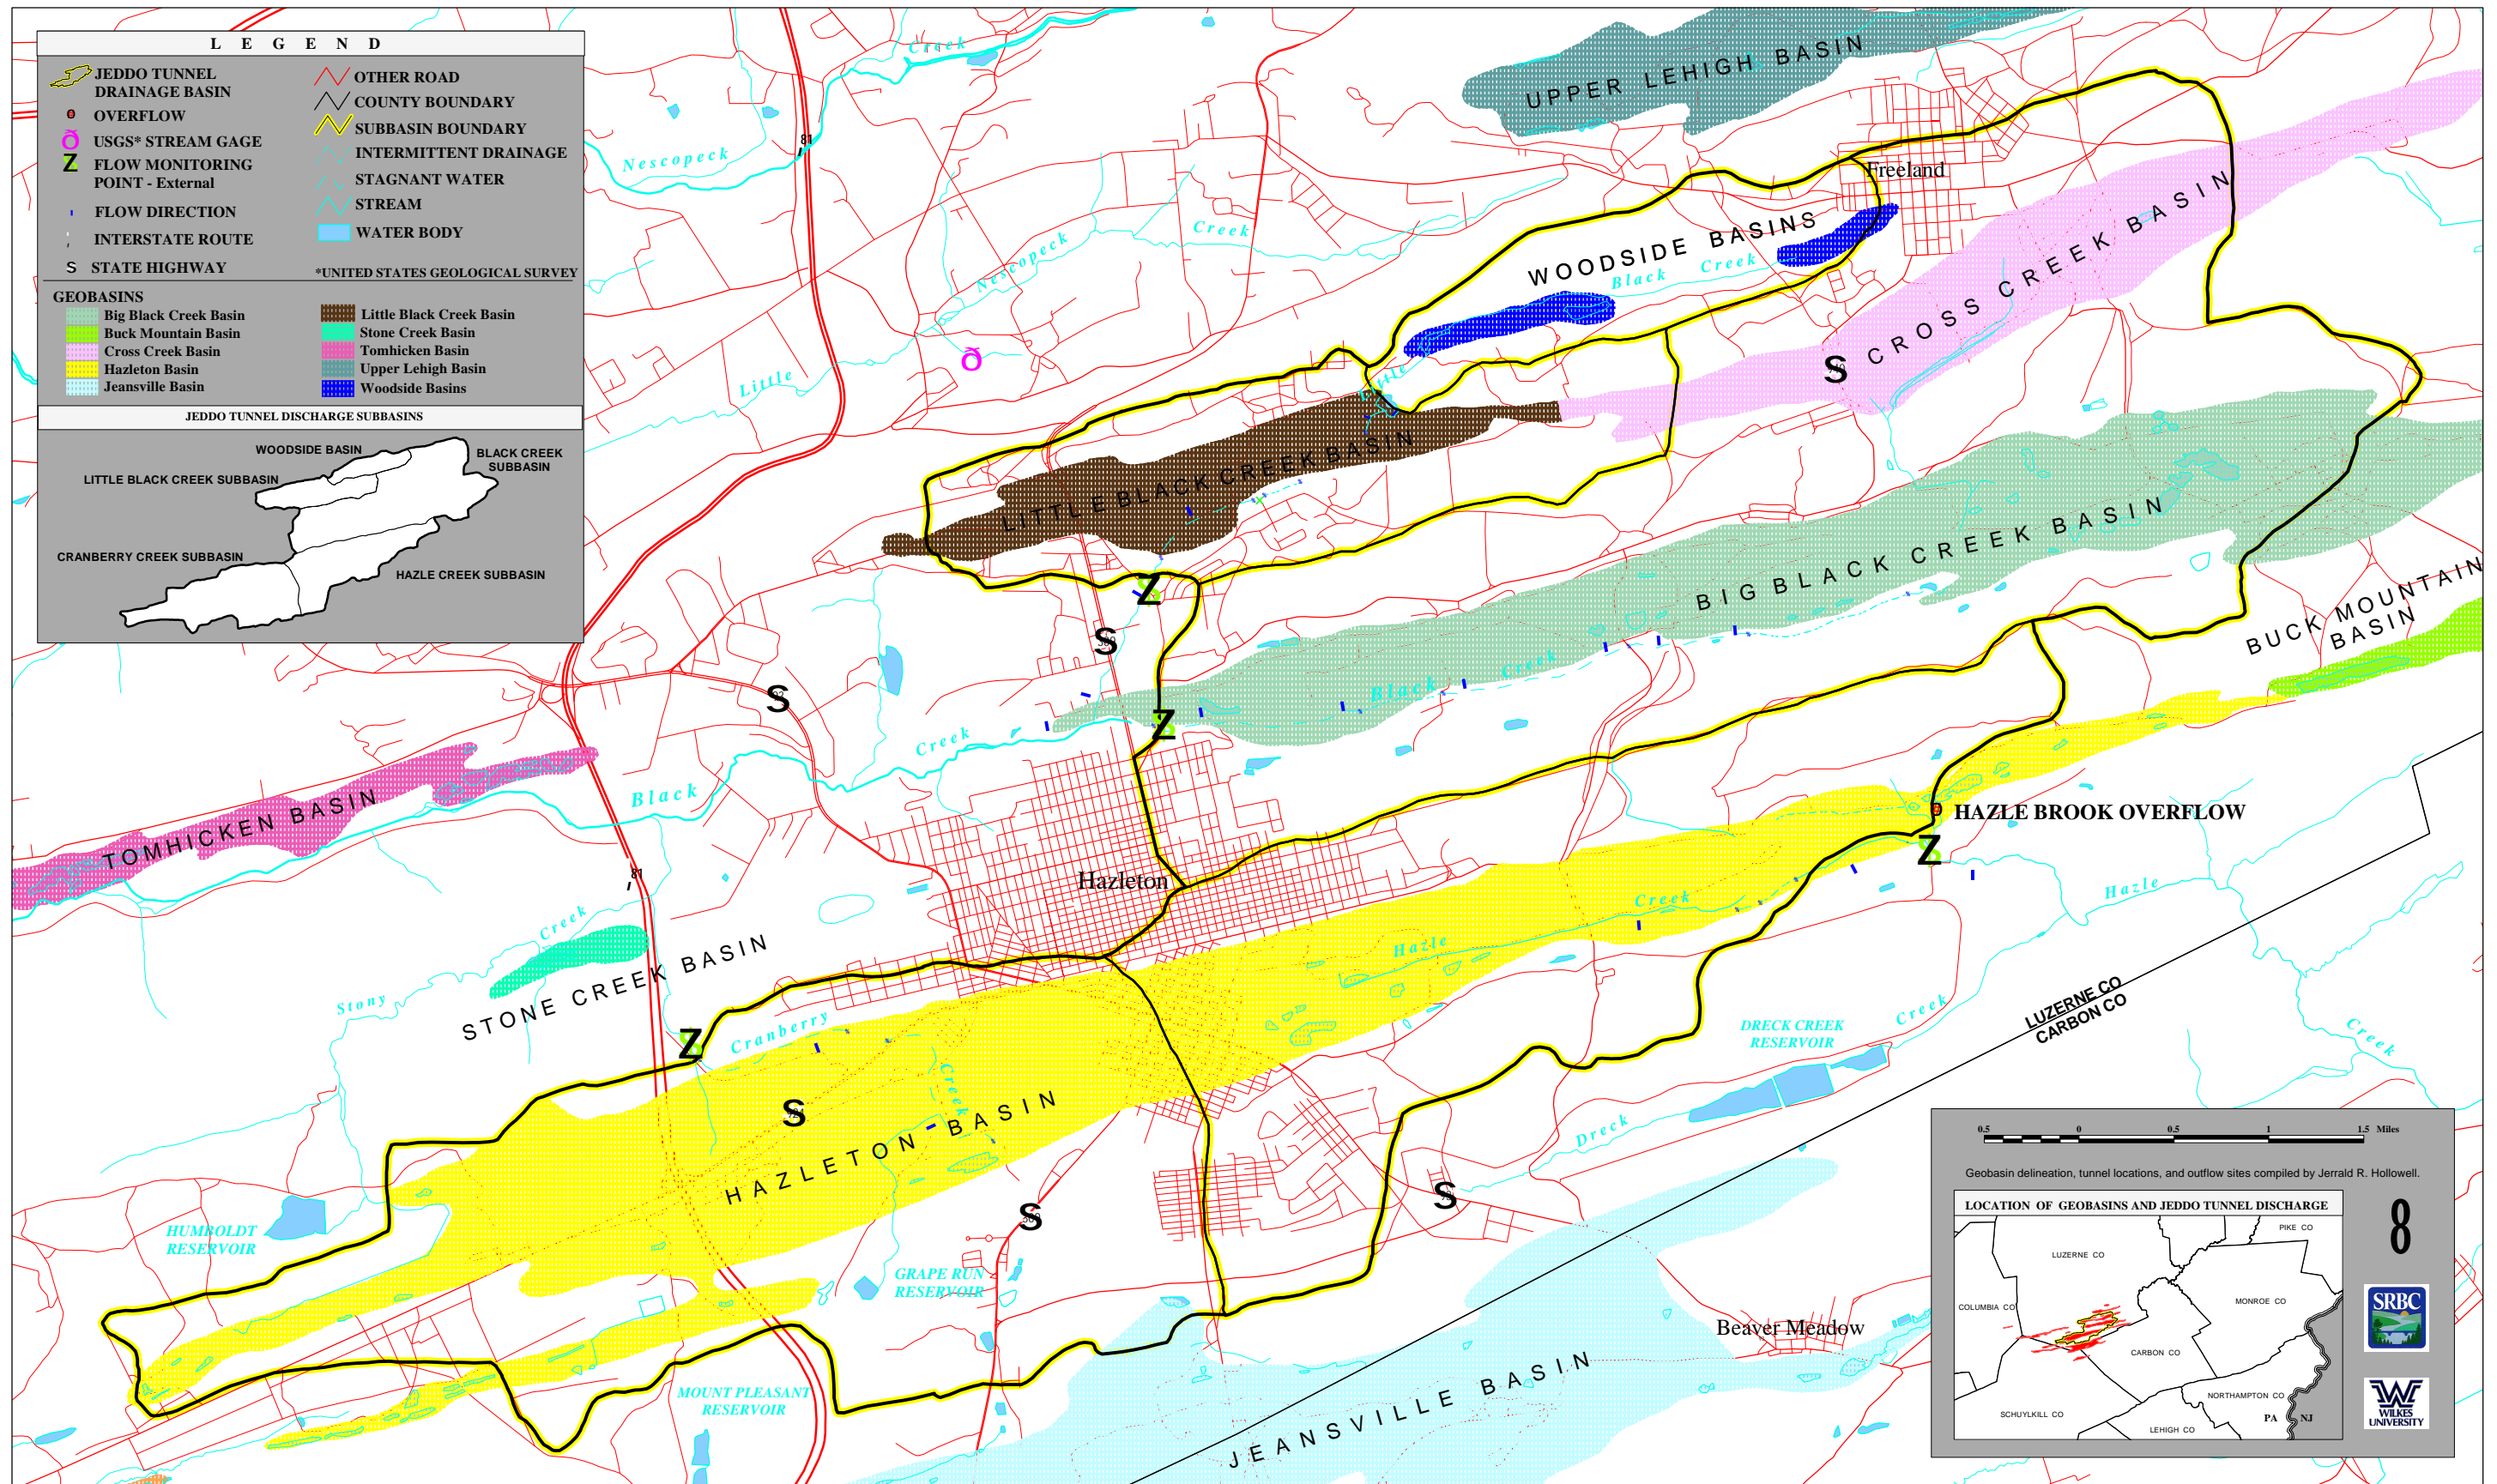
L E G E N D

JEDDO TUNNEL DRAINAGE BASIN
OVERFLOW
USGS* STREAM GAGE
FLOW MONITORING POINT - External
FLOW DIRECTION
INTERSTATE ROUTE
STATE HIGHWAY
OTHER ROAD
COUNTY BOUNDARY
SUBBASIN BOUNDARY
INTERMITTENT DRAINAGE
STAGNANT WATER
STREAM
WATER BODY
*UNITED STATES GEOLOGICAL SURVEY

GEOBASINS
Big Black Creek Basin
Buck Mountain Basin
Cross Creek Basin
Hazleton Basin
Jeansville Basin
Little Black Creek Basin
Stone Creek Basin
Tomhicken Basin
Upper Lehigh Basin
Woodside Basins

JEDDO TUNNEL DISCHARGE SUBBASINS
WOODSIDE BASIN
BLACK CREEK SUBBASIN
LITTLE BLACK CREEK SUBBASIN
CRANBERRY CREEK SUBBASIN
HAZLE CREEK SUBBASIN

UPPER LEHIGH BASIN
Freeland
WOODSIDE BASINS
Black Creek
CROSS CREEK BASIN
Nescopeck
Creek
Nescopeck
Little
LITTLE BLACK CREEK BASIN
BIG BLACK CREEK BASIN
BUCK MOUNTAIN BASIN
Black Creek
Creek
Black
TOMHICKEN BASIN
HAZLE BROOK OVERFLOW
Hazleton
Creek
Hazle
Hazle
Creek
STONE CREEK BASIN
Stony
Cranberry
Creek
DRECK CREEK RESERVOIR
Creek
LUZERNE CO
CARBON CO
Creek
HAZLETON BASIN
Dreck
HUMBOLDT RESERVOIR
GRAPE RUN RESERVOIR
Beaver Meadow
MOUNT PLEASANT RESERVOIR
JEANSVILLE BASIN
81
81

0.5 0 0.5 1 1.5 Miles
Geobasin delineation, tunnel locations, and outflow sites compiled by Jerrald R. Hollowell.
LOCATION OF GEOBASINS AND JEDDO TUNNEL DISCHARGE
PIKE CO
LUZERNE CO
COLUMBIA CO
MONROE CO
CARBON CO
NORTHAMPTON CO
SCHUYLKILL CO
LEHIGH CO
PA
NJ
8
SRBC
WILKES UNIVERSITY